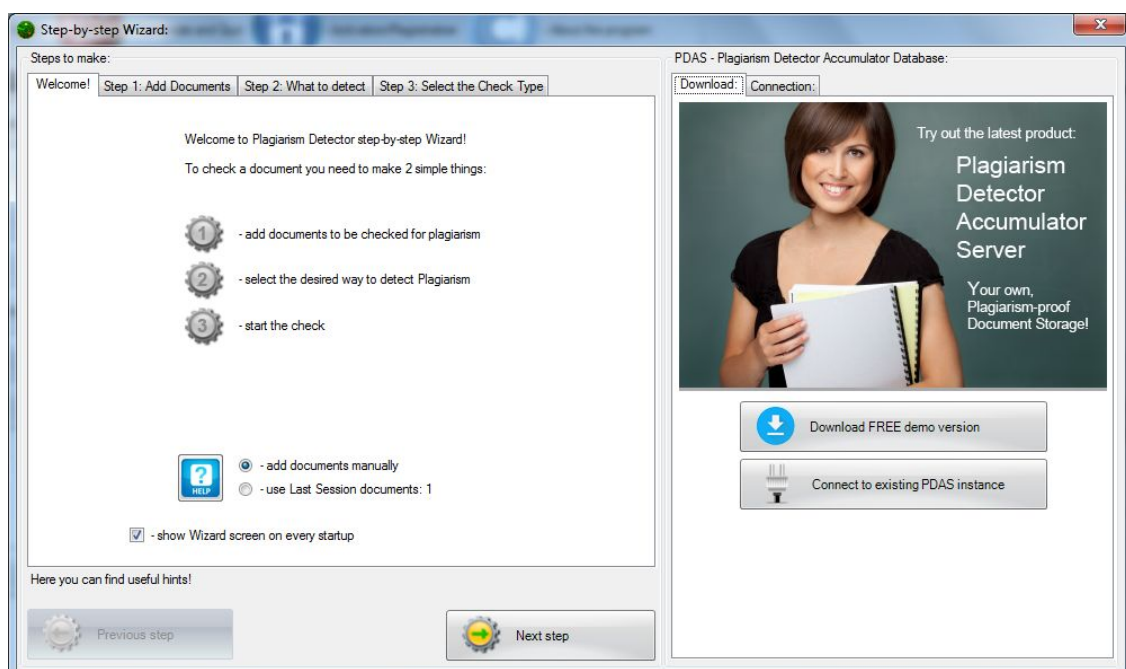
Step-by-step Wizard:

Steps to make:

Welcome! | Step 1: Add Documents | Step 2: What to detect | Step 3: Select the Check Type

Welcome to Plagiarism Detector step-by-step Wizard!

To check a document you need to make 2 simple things:

1 - add documents to be checked for plagiarism

2 - select the desired way to detect Plagiarism

3 - start the check

HELP

- add documents manually

- use Last Session documents: 1

- show Wizard screen on every startup

Here you can find useful hints!

Previous step

Next step

PDAS - Plagiarism Detector Accumulator Database:

Download: | Connection:

Try out the latest product:

Plagiarism Detector Accumulator Server

Your own, Plagiarism-proof Document Storage!

Download FREE demo version

Connect to existing PDAS instance